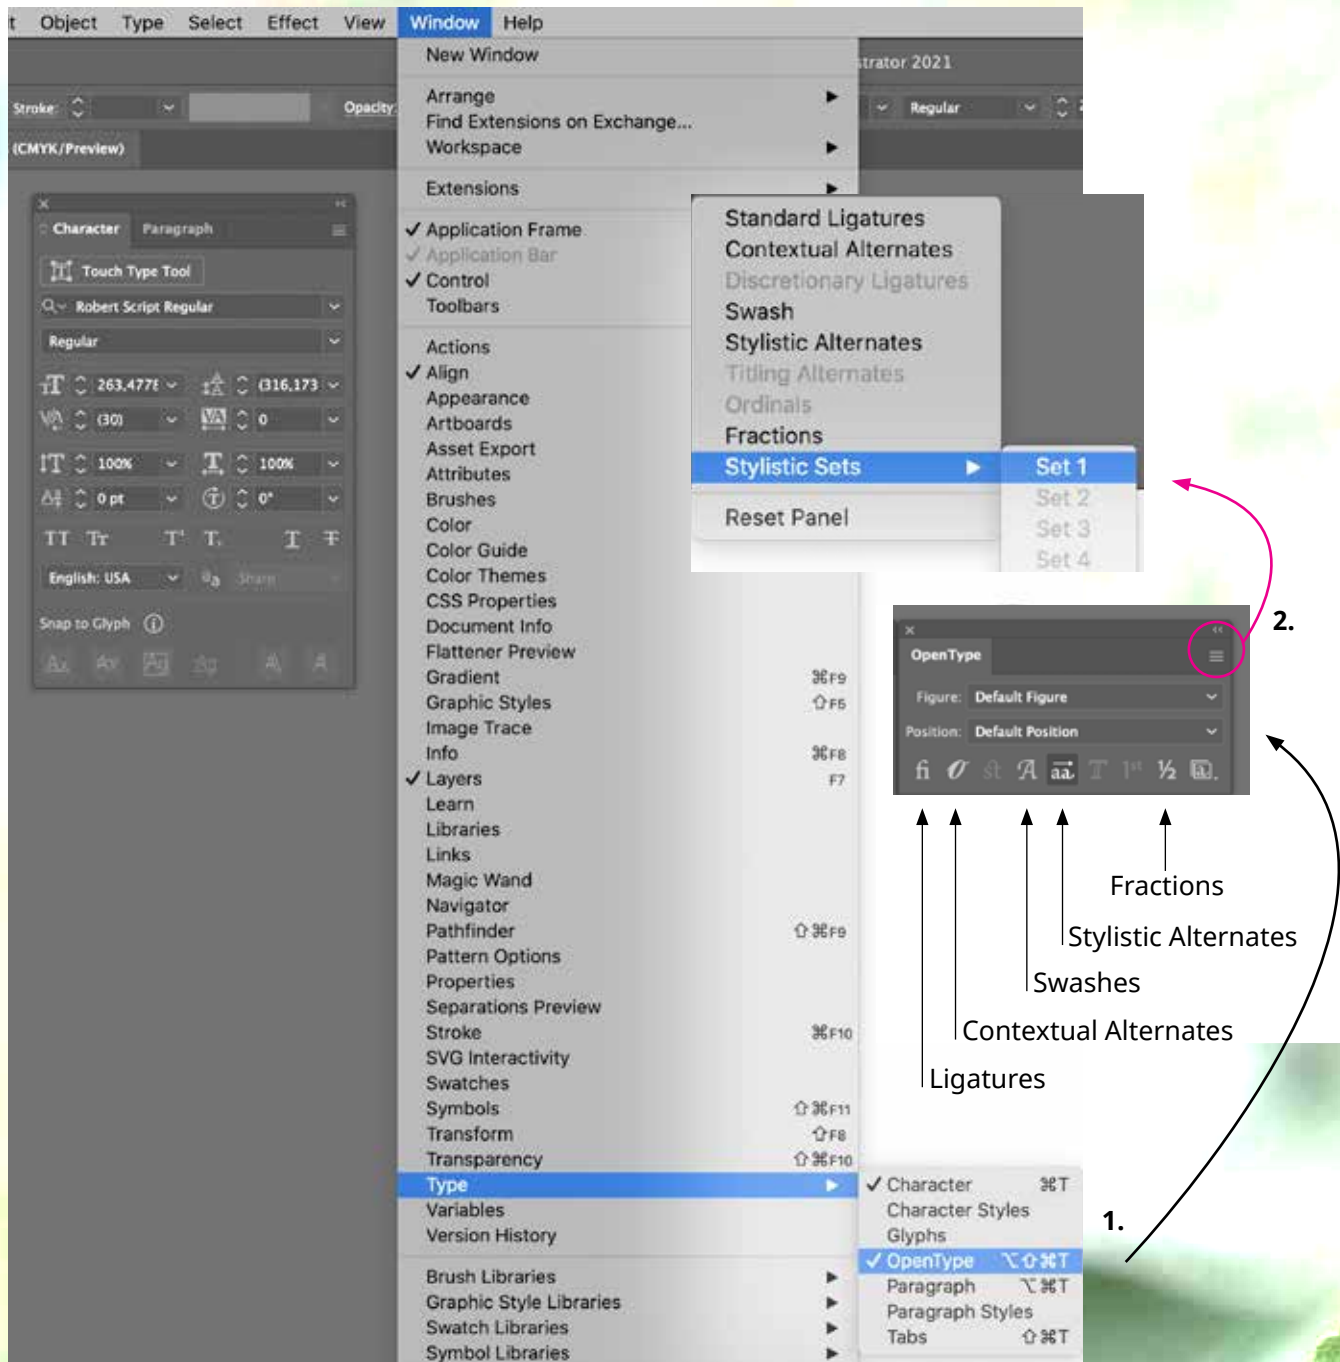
t Object Type Select Effect View Window Help

trator 2021

Stroke: Opacity Regular

(CMYK/Preview)

Character Paragraph

Touch Type Tool

Robert Script Regular

Regular

263,4778 (316,173

(30) 0

100% 100%

0 pt 0°

English: USA Sharp

Snap to Glyph

New Window

Arrange
Find Extensions on Exchange...
Workspace

Extensions

✓ Application Frame
✓ Application Bar
✓ Control
Toolbars

Actions
✓ Align
Appearance
Artboards
Asset Export
Attributes
Brushes
Color
Color Guide
Color Themes
CSS Properties
Document Info
Flattener Preview
Gradient ⌘F9
Graphic Styles ⇧F5
Image Trace
Info ⌘F8
✓ Layers F7
Learn
Libraries
Links
Magic Wand
Navigator
Pathfinder ⇧⌘F9
Pattern Options
Properties
Separations Preview
Stroke ⌘F10
SVG Interactivity
Swatches
Symbols ⇧⌘F11
Transform ⇧F8
Transparency ⇧⌘F10
Type
Variables
Version History

Brush Libraries
Graphic Style Libraries
Swatch Libraries
Symbol Libraries

Standard Ligatures
Contextual Alternates
Discretionary Ligatures
Swash
Stylistic Alternates
Titling Alternates
Ordinals
Fractions
Stylistic Sets
Reset Panel

Set 1
Set 2
Set 3
Set 4

OpenType
Figure: Default Figure
Position: Default Position

2.

Fractions
Stylistic Alternates
Swashes
Contextual Alternates
Ligatures

✓ Character ⌘T
Character Styles
Glyphs
✓ OpenType ⌥⇧⌘T
Paragraph ⌥⌘T
Paragraph Styles
Tabs ⇧⌘T

1.